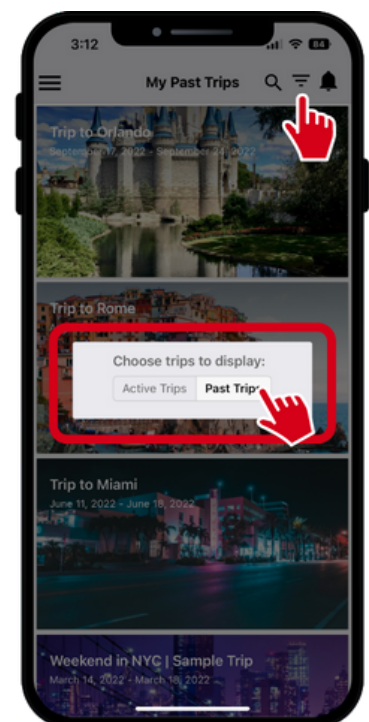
3:12

84

My Past Trips

Trip to Orlando
September 17, 2022 - September 24, 2022

Trip to Rome

Choose trips to display:

Active Trips | Past Trips

Trip to Miami
June 11, 2022 - June 18, 2022

Weekend in NYC | Sample Trip
March 14, 2022 - March 18, 2022